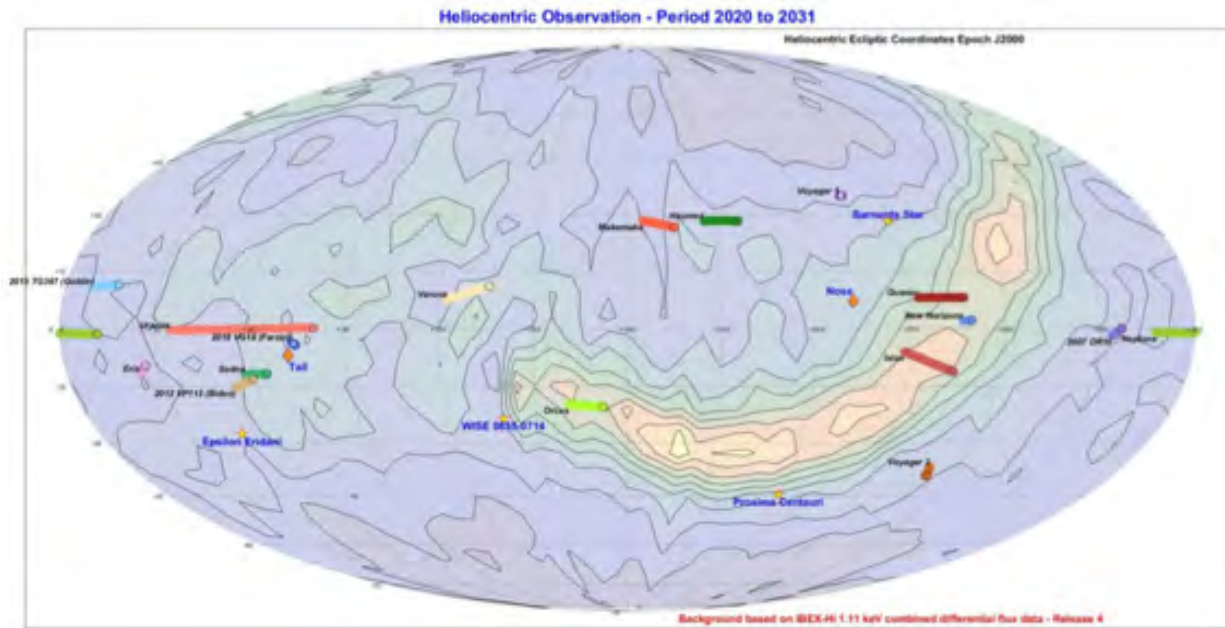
Heliocentric Observation - Period 2020 to 2031

Heliocentric Ecliptic Coordinates Epoch J2000

Voyager 1

Barnard's Star

Makemake

Haumea

2015 TG387 (Goblin)

Varuna

Nose

Quaoar

New Horizons

Sedna

2018 VG18 (Farout)

Tail

Eris

2012 VP113 (Biden)

Ixion

2007 OR10

Neptune

Orcus

WISE 0855-0714

Epsilon Eridani

Voyager 2

Proxima Centauri

Background based on IBEX-Hi 1.11 keV combined differential flux data - Release 4